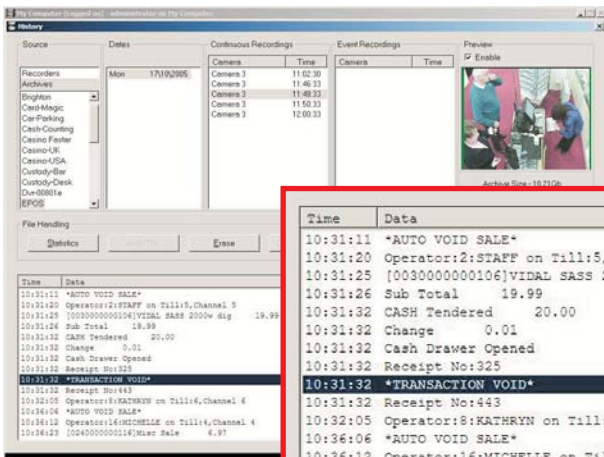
My Computer (Logged on) - administrator on My Computer

History

Source

Recorders
Archives
Brighton
Card-Magic
Car-Parking
Cash-Counting
Casino Faster
Casino-UK
Casino-USA
Custody-Bar
Custody-Desk
Dvr-00801e
EPOS

Dates

Mon 17\10\2005

Continuous Recordings

| Camera | Time |
|---|---|
| Camera 3 | 11:02:30 |
| Camera 3 | 11:46:33 |
| Camera 3 | 11:48:33 |
| Camera 3 | 11:50:33 |
| Camera 3 | 12:00:33 |

Event Recordings

| Camera | Time |
|---|---|

Preview

Enable

Archive Size : 18.21Gb

File Handling

Statistics

Erase

| Time | Data |
|---|---|
| 10:31:11 | *AUTO VOID SALE* |
| 10:31:20 | Operator:2:STAFF on Till:5,Channel 5 |
| 10:31:25 | [0030000000106]VIDAL SASS 2000w dig 19.99 |
| 10:31:26 | Sub Total 19.99 |
| 10:31:32 | CASH Tendered 20.00 |
| 10:31:32 | Change 0.01 |
| 10:31:32 | Cash Drawer Opened |
| 10:31:32 | Receipt No:325 |
| 10:31:32 | *TRANSACTION VOID* |
| 10:31:32 | Receipt No:443 |
| 10:32:05 | Operator:8:KATHRYN on Till:6,Channel 6 |
| 10:36:06 | *AUTO VOID SALE* |
| 10:36:12 | Operator:16:MICHELLE on Till:4,Channel 4 |
| 10:36:23 | [0240000000116]Misc Sale 6.97 |

| Time | Data |
|---|---|
| 10:31:11 | *AUTO VOID SALE* |
| 10:31:20 | Operator:2:STAFF on Till:5, |
| 10:31:25 | [0030000000106]VIDAL SASS 2 |
| 10:31:26 | Sub Total 19.99 |
| 10:31:32 | CASH Tendered 20.00 |
| 10:31:32 | Change 0.01 |
| 10:31:32 | Cash Drawer Opened |
| 10:31:32 | Receipt No:325 |
| 10:31:32 | *TRANSACTION VOID* |
| 10:31:32 | Receipt No:443 |
| 10:32:05 | Operator:8:KATHRYN on Till: |
| 10:36:06 | *AUTO VOID SALE* |
| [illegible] | Operator:16:MICHELLE on Ti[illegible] |